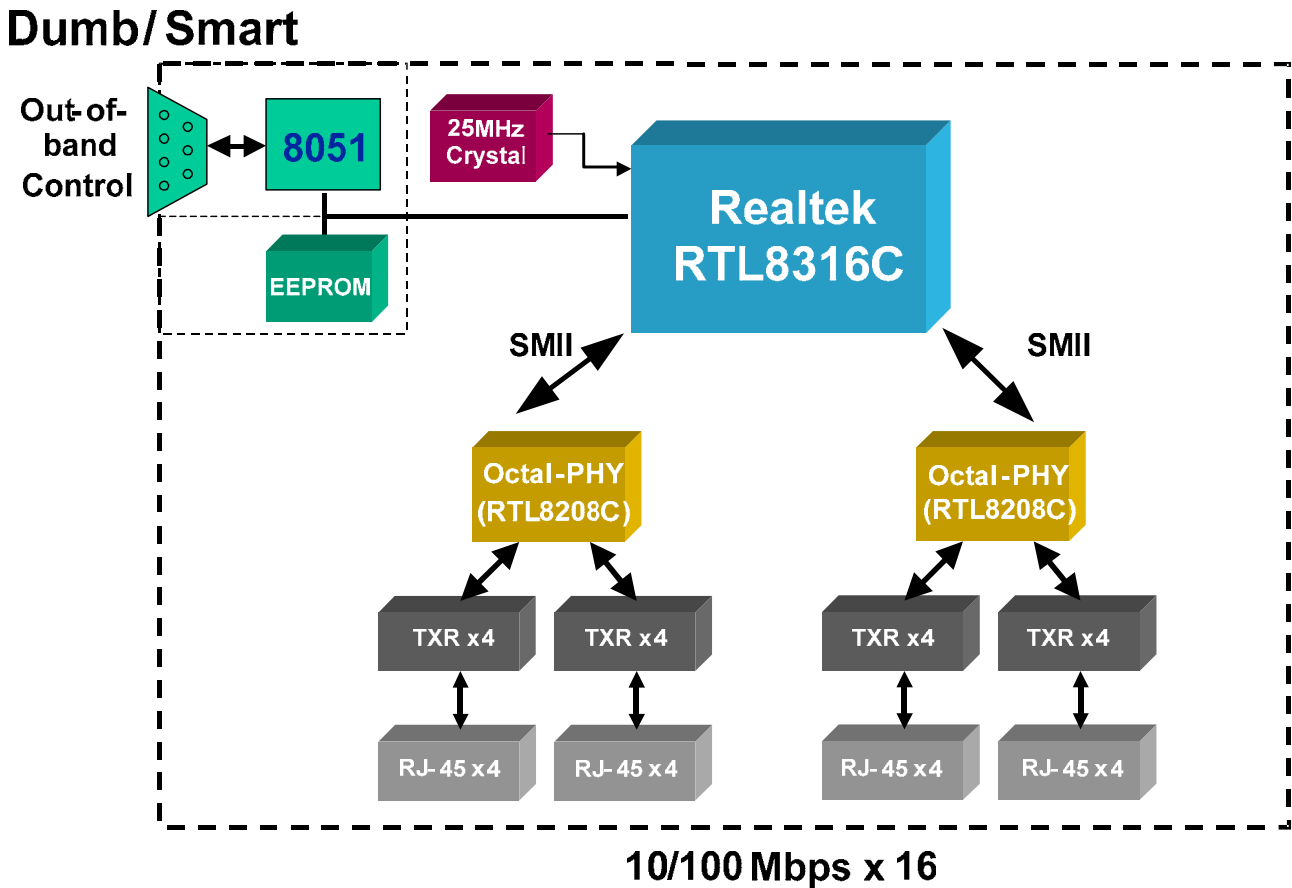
Dumb/Smart

Out-of-band Control

8051

EEPROM

25MHz Crystal

Realtek RTL8316C

SMII

SMII

Octal-PHY (RTL8208C)

Octal-PHY (RTL8208C)

TXR x4

TXR x4

TXR x4

TXR x4

RJ-45 x4

RJ-45 x4

RJ-45 x4

RJ-45 x4

10/100 Mbps x 16